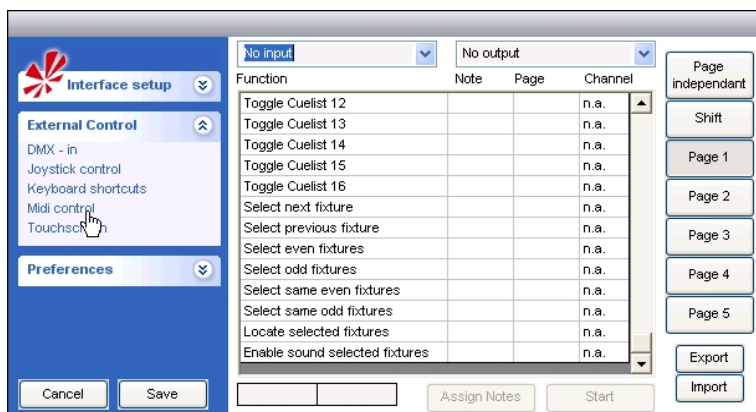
Interface setup

External Control

DMX - in
Joystick control
Keyboard shortcuts
Midi control
Touchsc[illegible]h

Preferences

Cancel
Save

No input
No output

| Function | Note | Page | Channel |
|---|---|---|---|
| Toggle Cuelist 12 | | | n.a. |
| Toggle Cuelist 13 | | | n.a. |
| Toggle Cuelist 14 | | | n.a. |
| Toggle Cuelist 15 | | | n.a. |
| Toggle Cuelist 16 | | | n.a. |
| Select next fixture | | | n.a. |
| Select previous fixture | | | n.a. |
| Select even fixtures | | | n.a. |
| Select odd fixtures | | | n.a. |
| Select same even fixtures | | | n.a. |
| Select same odd fixtures | | | n.a. |
| Locate selected fixtures | | | n.a. |
| Enable sound selected fixtures | | | n.a. |

Assign Notes
Start

Page independant
Shift
Page 1
Page 2
Page 3
Page 4
Page 5
Export
Import